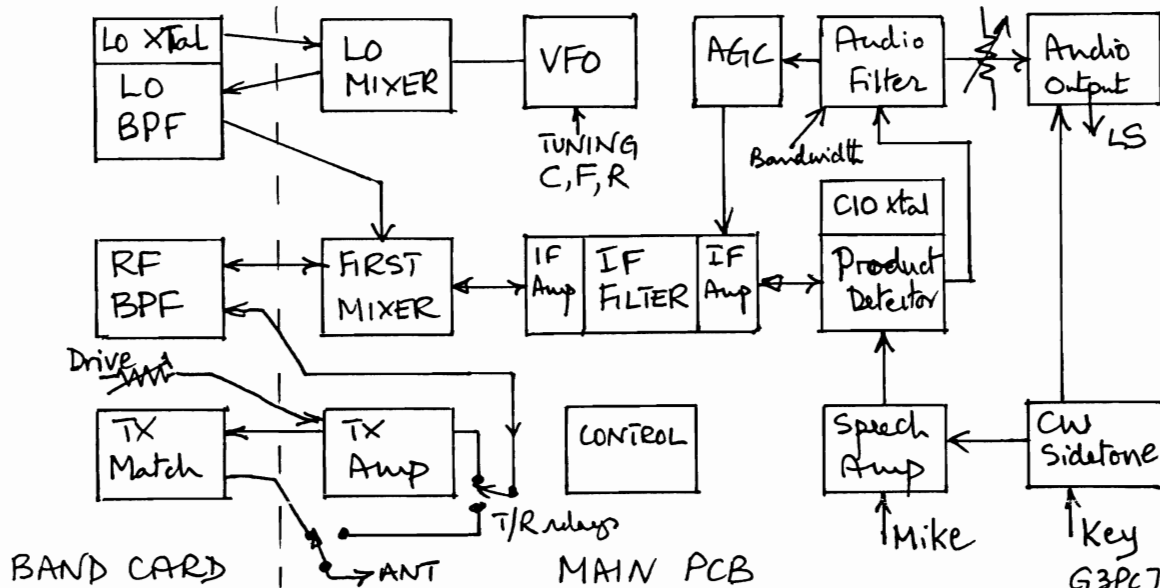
LO XTal
LO BPF
LO MIXER
VFO
TUNING C,F,R
AGC
Audio Filter
Bandwidth
Audio Output
LS
RF BPF
FIRST MIXER
IF Amp
IF FILTER
IF Amp
CIO xtal
Product Detector
Drive
TX Match
TX Amp
CONTROL
Speech Amp
CW Sidetone
T/R relays
Mike
Key
ANT
BAND CARD
MAIN PCB
G3PC7